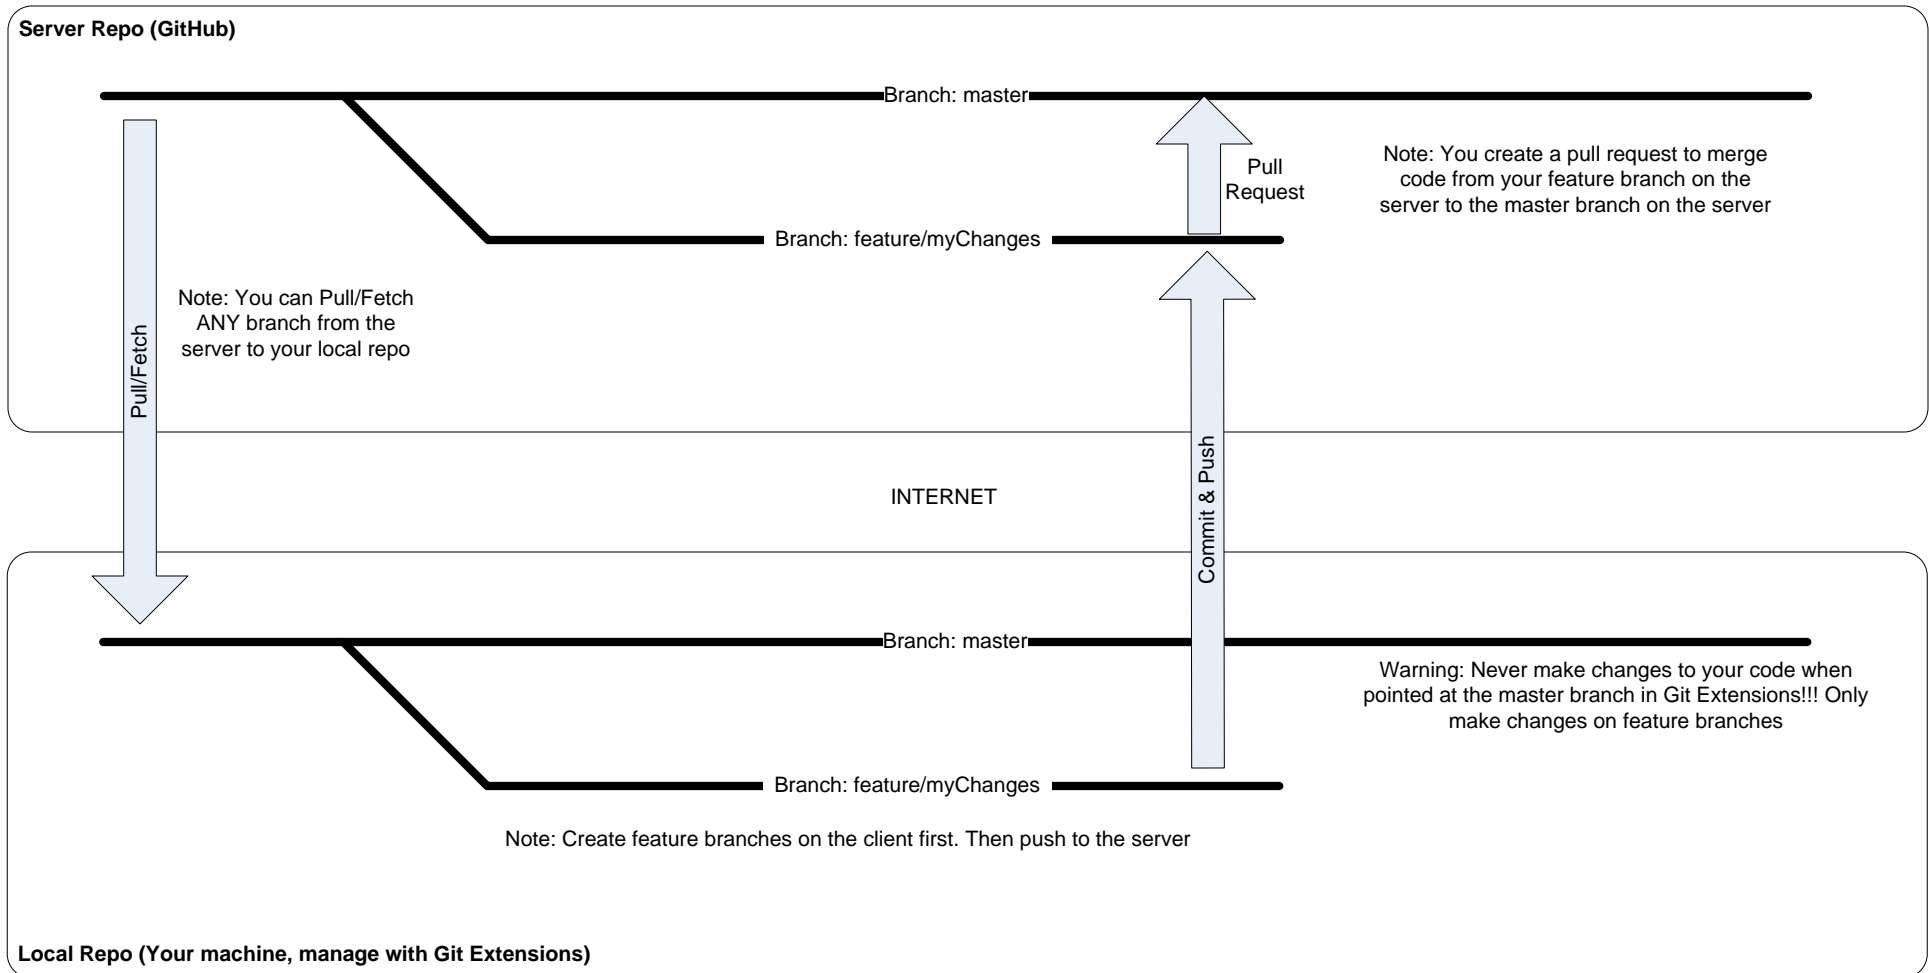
Server Repo (GitHub)

Branch: master

Pull Request

Note: You create a pull request to merge code from your feature branch on the server to the master branch on the server

Branch: feature/myChanges

Note: You can Pull/Fetch ANY branch from the server to your local repo

Pull/Fetch

Commit & Push

INTERNET

Branch: master

Warning: Never make changes to your code when pointed at the master branch in Git Extensions!!! Only make changes on feature branches

Branch: feature/myChanges

Note: Create feature branches on the client first. Then push to the server

Local Repo (Your machine, manage with Git Extensions)